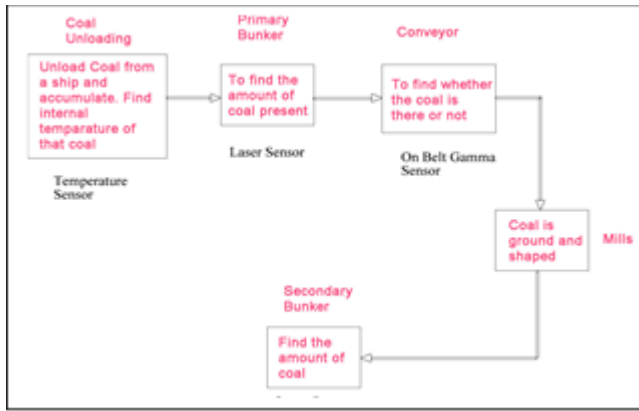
Coal Unloading

Unload Coal from a ship and accumulate. Find internal temparature of that coal

Temperature Sensor

Primary Bunker

To find the amount of coal present

Laser Sensor

Conveyor

To find whether the coal is there or not

On Belt Gamma Sensor

Coal is ground and shaped

Mills

Secondary Bunker

Find the amount of coal